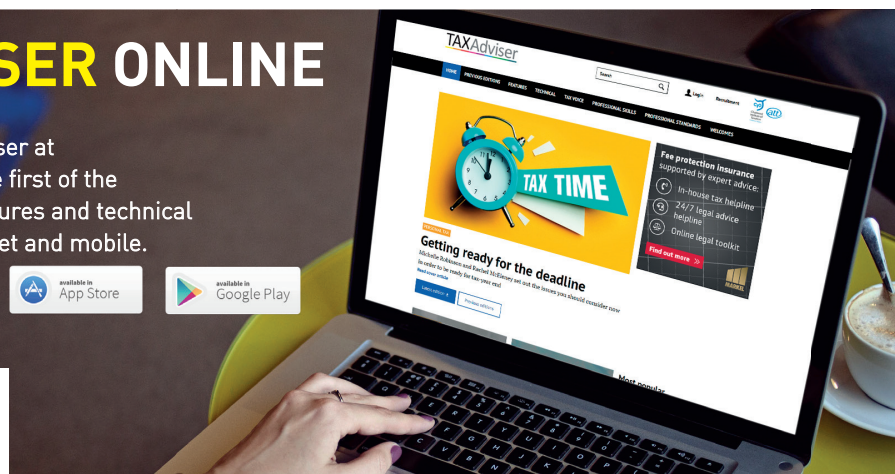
SER ONLINE

ser at
e first of the
ures and technical
et and mobile.

available in App Store

available in Google Play

TAXAdviser

HOME PREVIOUS EDITIONS FEATURES TECHNICAL TAX VOICE PROFESSIONAL SKILLS PROFESSIONAL STANDARDS WELCOMES

Search

Log in Recruitment

att

TAX TIME

Fee protection insurance supported by expert advice:

In-house tax helpline

24/7 legal advice helpline

Online legal toolkit

Find out more

Getting ready for the deadline

Michelle Robinson and Rachel McElveny set out the issues you should consider now in order to be ready for tax year end

Read more

Latest edition

Preview edition

Most popular